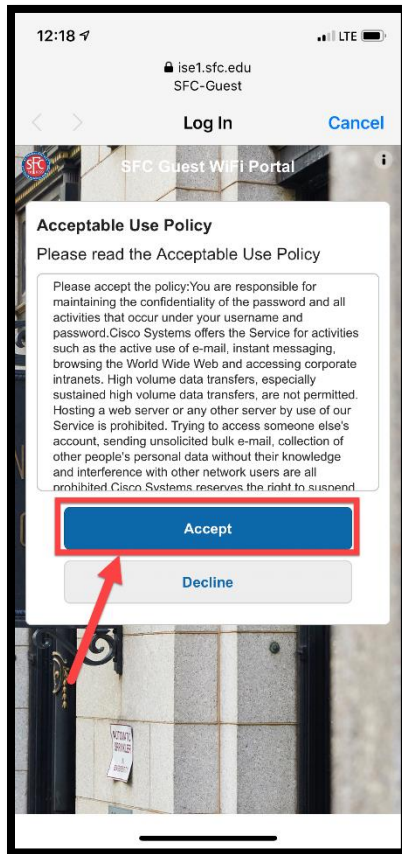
12:18

LTE

ise1.sfc.edu
SFC-Guest

Log In

Cancel

SFC Guest WiFi Portal

Acceptable Use Policy

Please read the Acceptable Use Policy

Please accept the policy:You are responsible for maintaining the confidentiality of the password and all activities that occur under your username and password.Cisco Systems offers the Service for activities such as the active use of e-mail, instant messaging, browsing the World Wide Web and accessing corporate intranets. High volume data transfers, especially sustained high volume data transfers, are not permitted. Hosting a web server or any other server by use of our Service is prohibited. Trying to access someone else's account, sending unsolicited bulk e-mail, collection of other people's personal data without their knowledge and interference with other network users are all prohibited.Cisco Systems reserves the right to suspend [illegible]

Accept

Decline

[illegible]